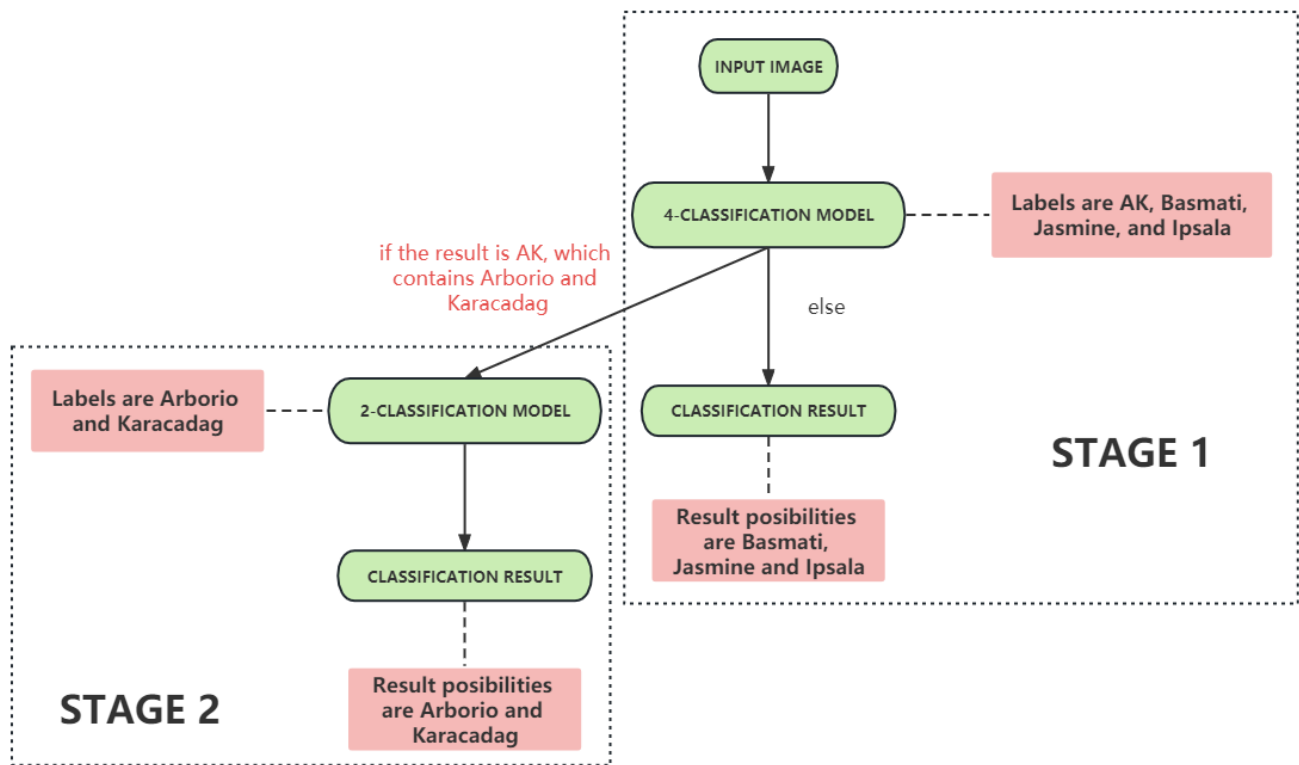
INPUT IMAGE

4-CLASSIFICATION MODEL

Labels are AK, Basmati, Jasmine, and Ipsala

if the result is AK, which contains Arborio and Karacadag

else

CLASSIFICATION RESULT

STAGE 1

Result posibilities are Basmati, Jasmine and Ipsala

Labels are Arborio and Karacadag

2-CLASSIFICATION MODEL

CLASSIFICATION RESULT

Result posibilities are Arborio and Karacadag

STAGE 2